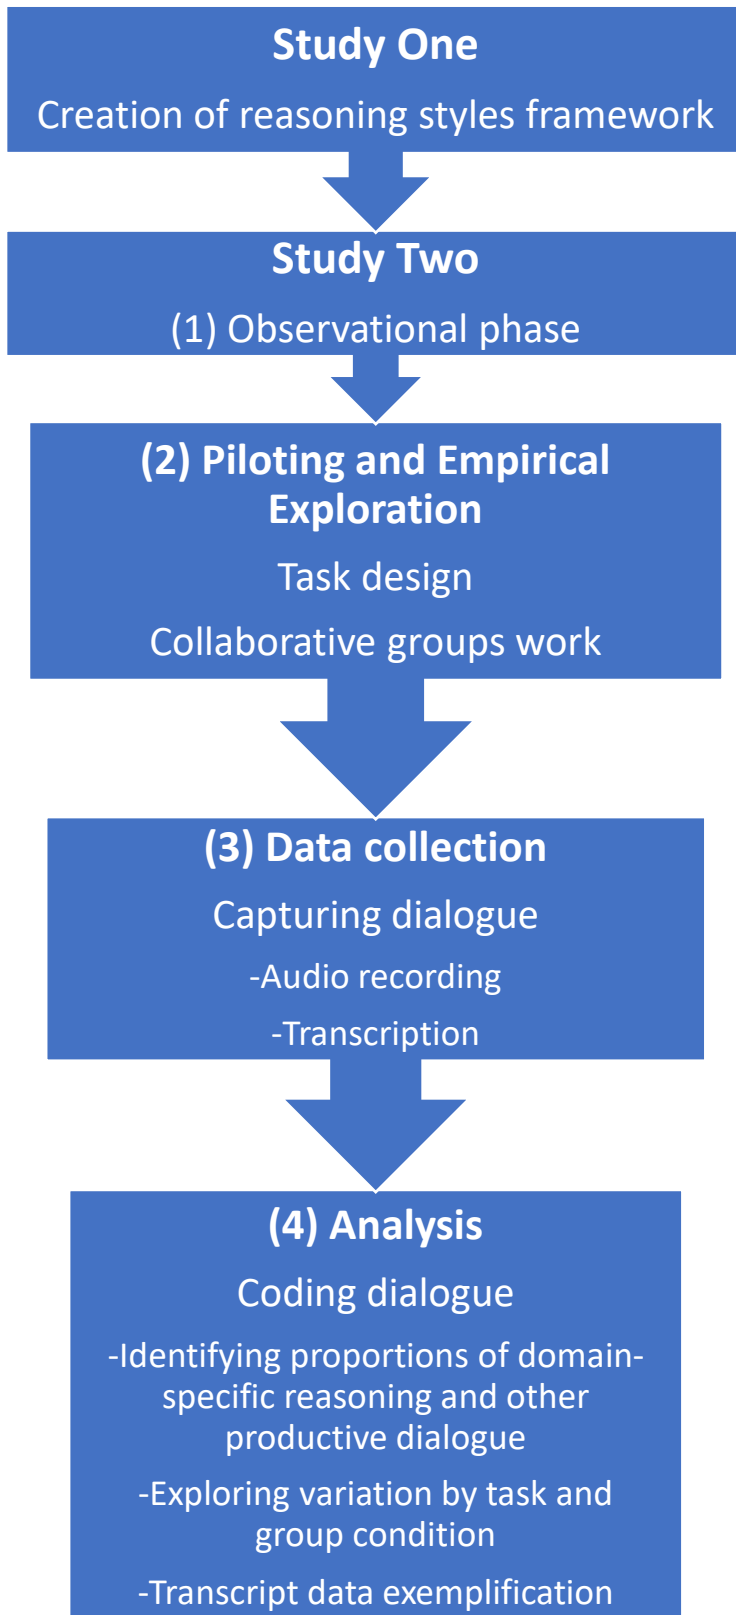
Study One

Creation of reasoning styles framework

Study Two

(1) Observational phase

(2) Piloting and Empirical Exploration

Task design

Collaborative groups work

(3) Data collection

Capturing dialogue

-Audio recording

-Transcription

(4) Analysis

Coding dialogue

-Identifying proportions of domain-specific reasoning and other productive dialogue

-Exploring variation by task and group condition

-Transcript data exemplification